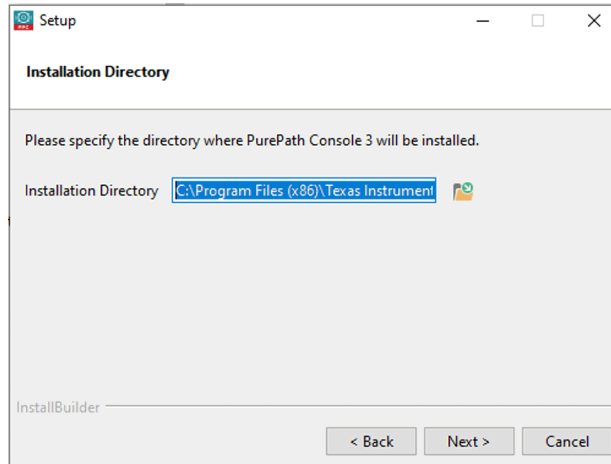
Setup

Installation Directory

Please specify the directory where PurePath Console 3 will be installed.

Installation Directory C:\Program Files (x86)\Texas Instrument

InstallBuilder

< Back Next > Cancel